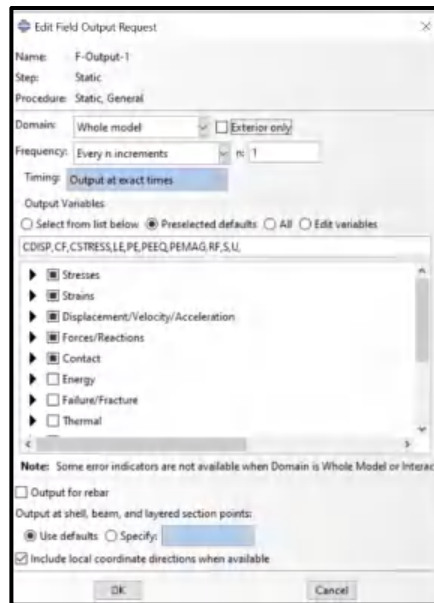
Edit Field Output Request

Name: F-Output-1
Step: Static
Procedure: Static, General

Domain: Whole model
Exterior only
Frequency: Every n increments
n: 1
Timing: Output at exact times

Output Variables
Select from list below
Preselected defaults
All
Edit variables

CDISP,CF,CSTRESS,LE,PE,PEEQ,PEMAG,RF,S,U,

Stresses
Strains
Displacement/Velocity/Acceleration
Forces/Reactions
Contact
Energy
Failure/Fracture
Thermal

Note: Some error indicators are not available when Domain is Whole Model or Interac

Output for rebar
Output at shell, beam, and layered section points:
Use defaults
Specify:
Include local coordinate directions when available

OK
Cancel